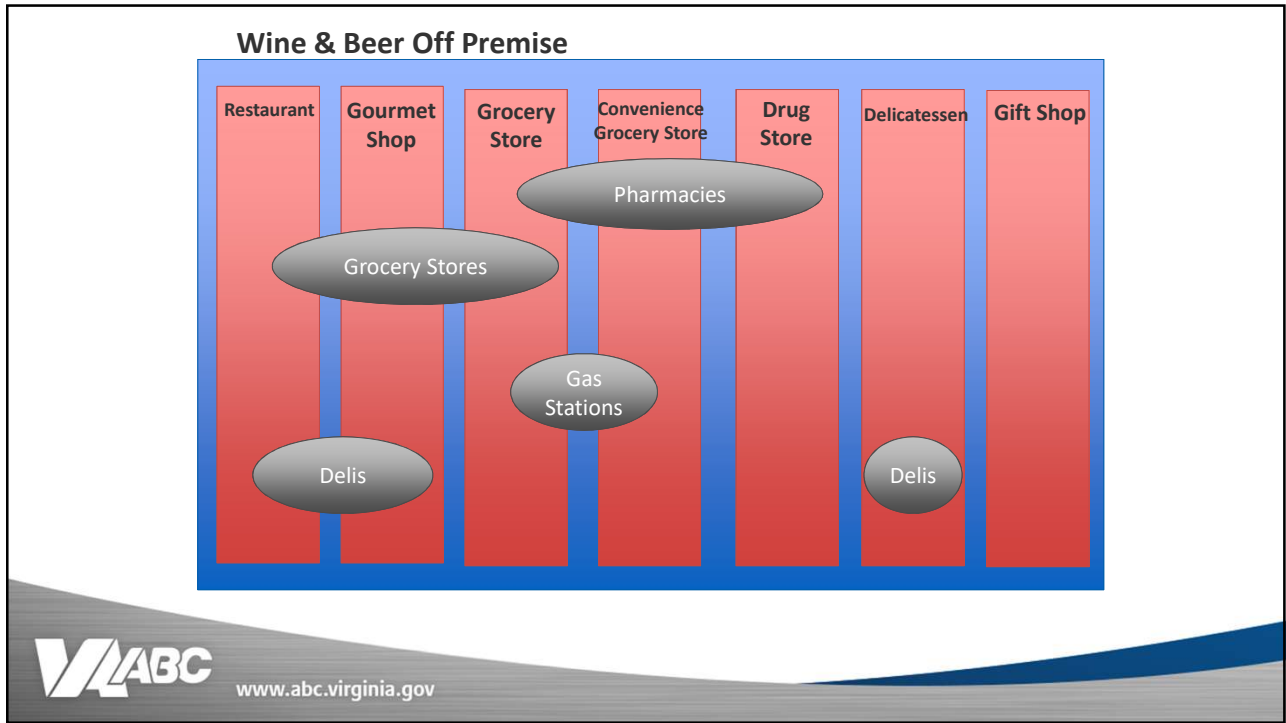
Wine & Beer Off Premise

Restaurant

Gourmet Shop

Grocery Store

Convenience Grocery Store

Drug Store

Delicatessen

Gift Shop

Pharmacies

Grocery Stores

Gas Stations

Delis

Delis

VA ABC

www.abc.virginia.gov